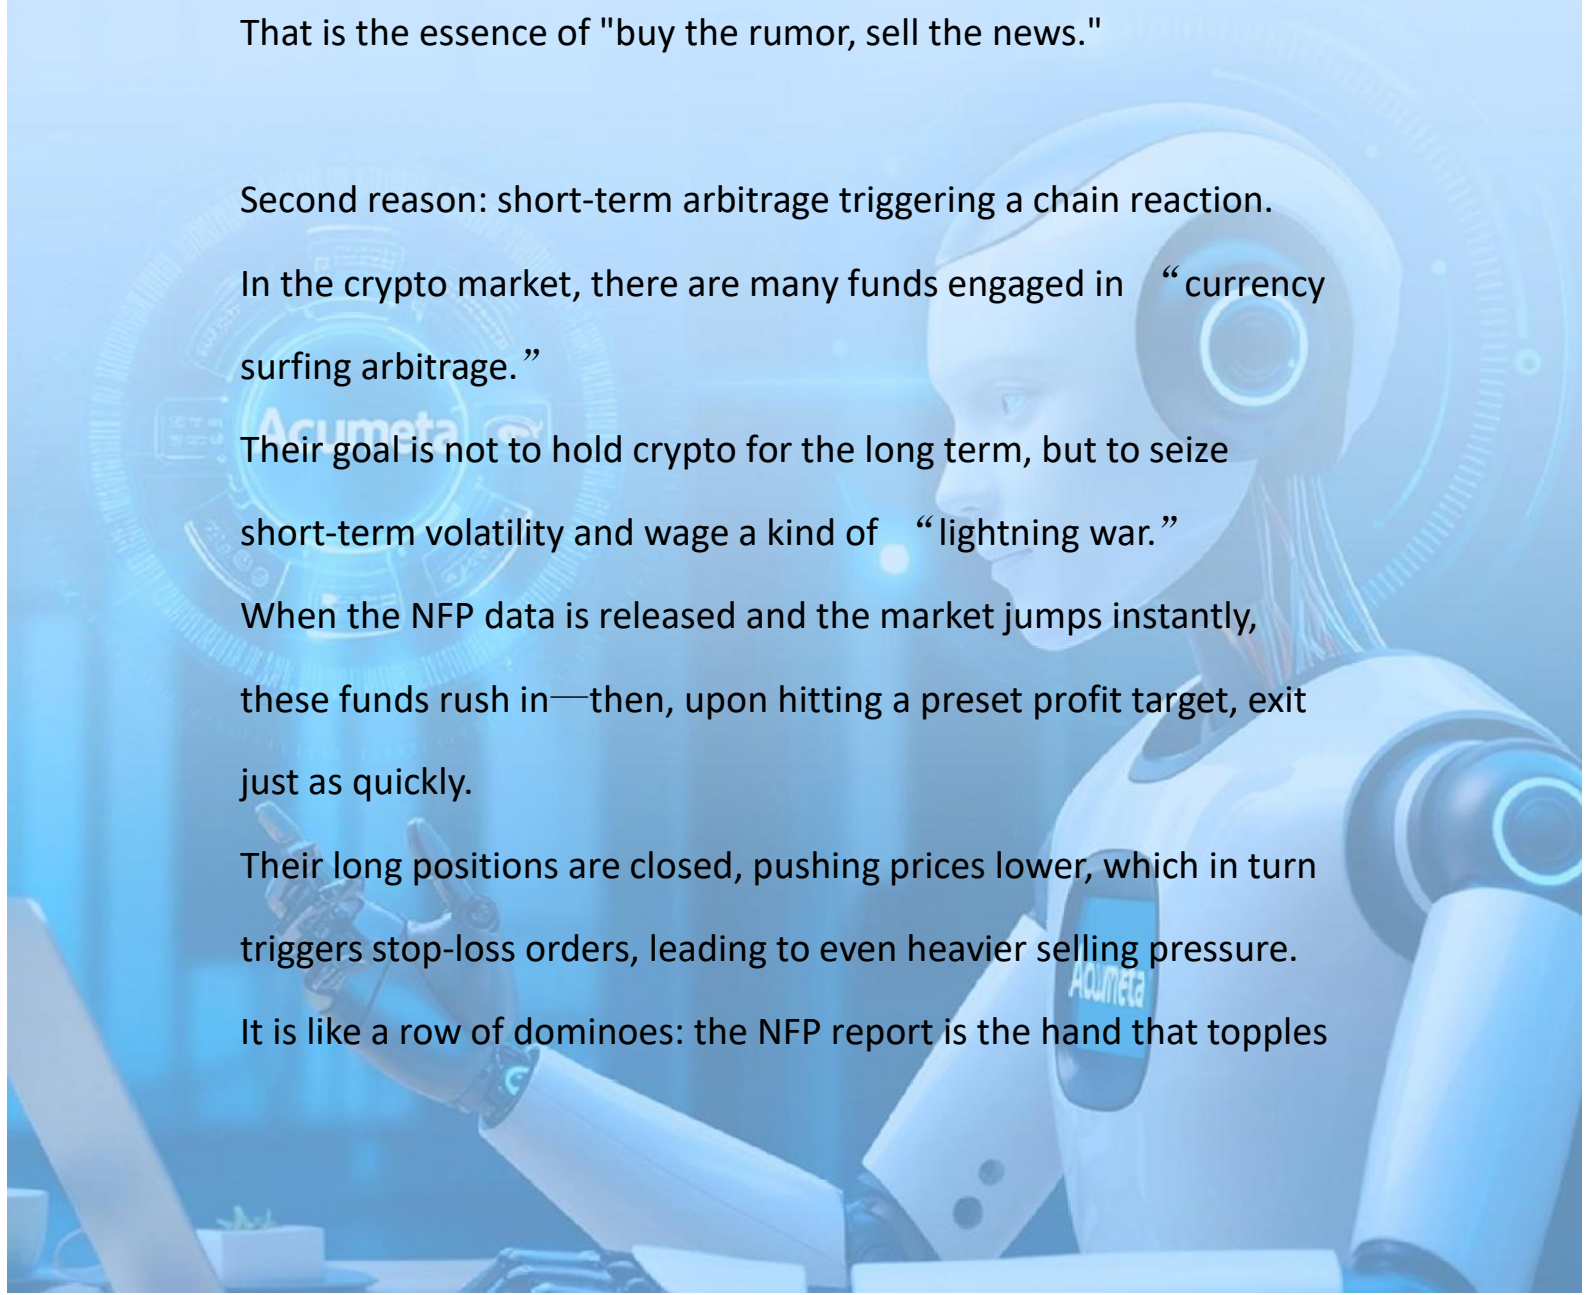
That is the essence of "buy the rumor, sell the news."

Second reason: short-term arbitrage triggering a chain reaction.

In the crypto market, there are many funds engaged in “currency surfing arbitrage.”

Their goal is not to hold crypto for the long term, but to seize short-term volatility and wage a kind of “lightning war.”

When the NFP data is released and the market jumps instantly, these funds rush in—then, upon hitting a preset profit target, exit just as quickly.

Their long positions are closed, pushing prices lower, which in turn triggers stop-loss orders, leading to even heavier selling pressure.

It is like a row of dominoes: the NFP report is the hand that topples

Acumeta

Acumeta